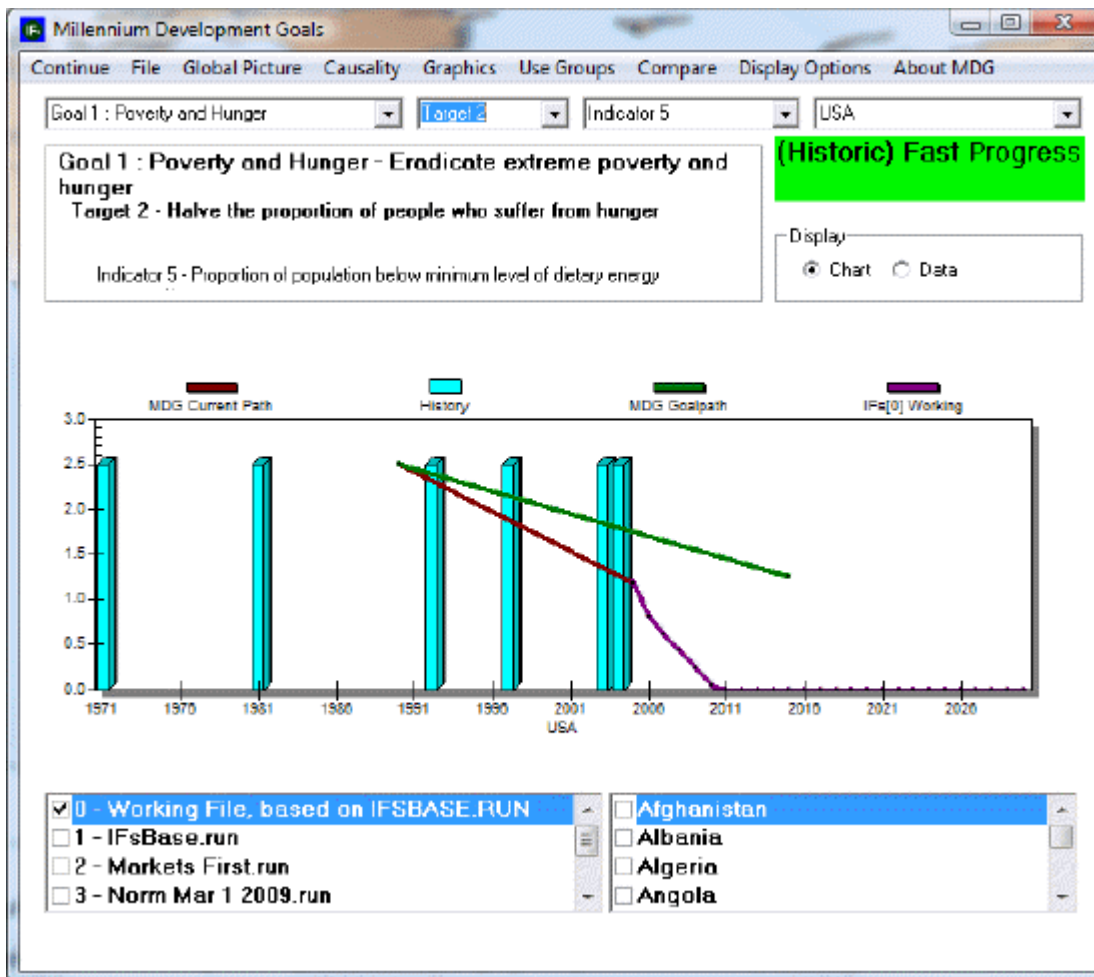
Millennium Development Goals

Continue File Global Picture Causality Graphics Use Groups Compare Display Options About MDG

Goal 1 : Poverty and Hunger | Target 2 | Indicator 5 | USA

Goal 1 : Poverty and Hunger - Eradicate extreme poverty and hunger
Target 2 - Halve the proportion of people who suffer from hunger

Indicator 5 - Proportion of population below minimum level of dietery energy

(Historic) Fast Progress

Display
Chart Data

MDG Current Path
History
MDG Goalpath
IFs[0] Working

3.0
2.5
2.0
1.5
1.0
0.5
0.0

1971 1976 1981 1986 1991 1996 2001 2006 2011 2016 2021 2026
USA

0 - Working File, based on IFSBASE.RUN
1 - IFsBase.run
2 - Markets First.run
3 - Norm Mar 1 2009.run

Afghanistan
Albania
Algeria
Angola